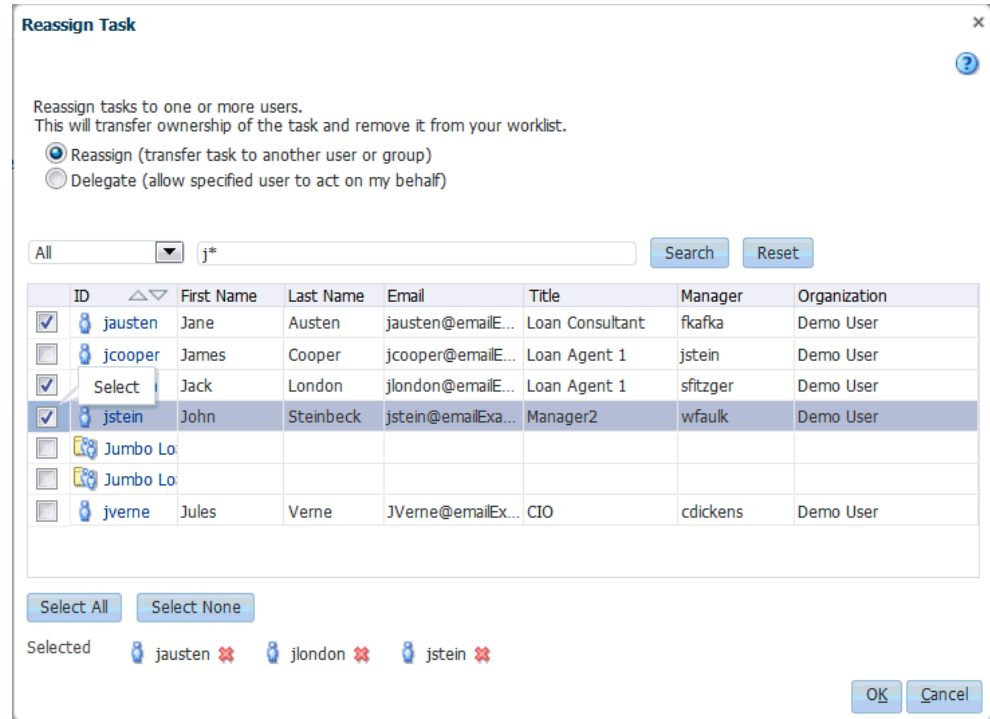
Reassign Task

×

?

Reassign tasks to one or more users.
This will transfer ownership of the task and remove it from your worklist.

Reassign (transfer task to another user or group)

Delegate (allow specified user to act on my behalf)

All

j*

Search

Reset

| | ID | First Name | Last Name | Email | Title | Manager | Organization |
|---|---|---|---|---|---|---|---|
| ☑ | jausten | Jane | Austen | jausten@emailE... | Loan Consultant | fkafka | Demo User |
| ☐ | jcooper | James | Cooper | jcooper@emailE... | Loan Agent 1 | jstein | Demo User |
| ☑ | Select | Jack | London | jlondon@emailE... | Loan Agent 1 | sfitzger | Demo User |
| ☑ | jstein | John | Steinbeck | jstein@emailExa... | Manager2 | wfaulk | Demo User |
| ☐ | Jumbo Lo | | | | | | |
| ☐ | Jumbo Lo | | | | | | |
| ☐ | jverne | Jules | Verne | JVerne@emailEx... | CIO | cdickens | Demo User |

Select All

Select None

Selected

jausten

jlondon

jstein

OK

Cancel